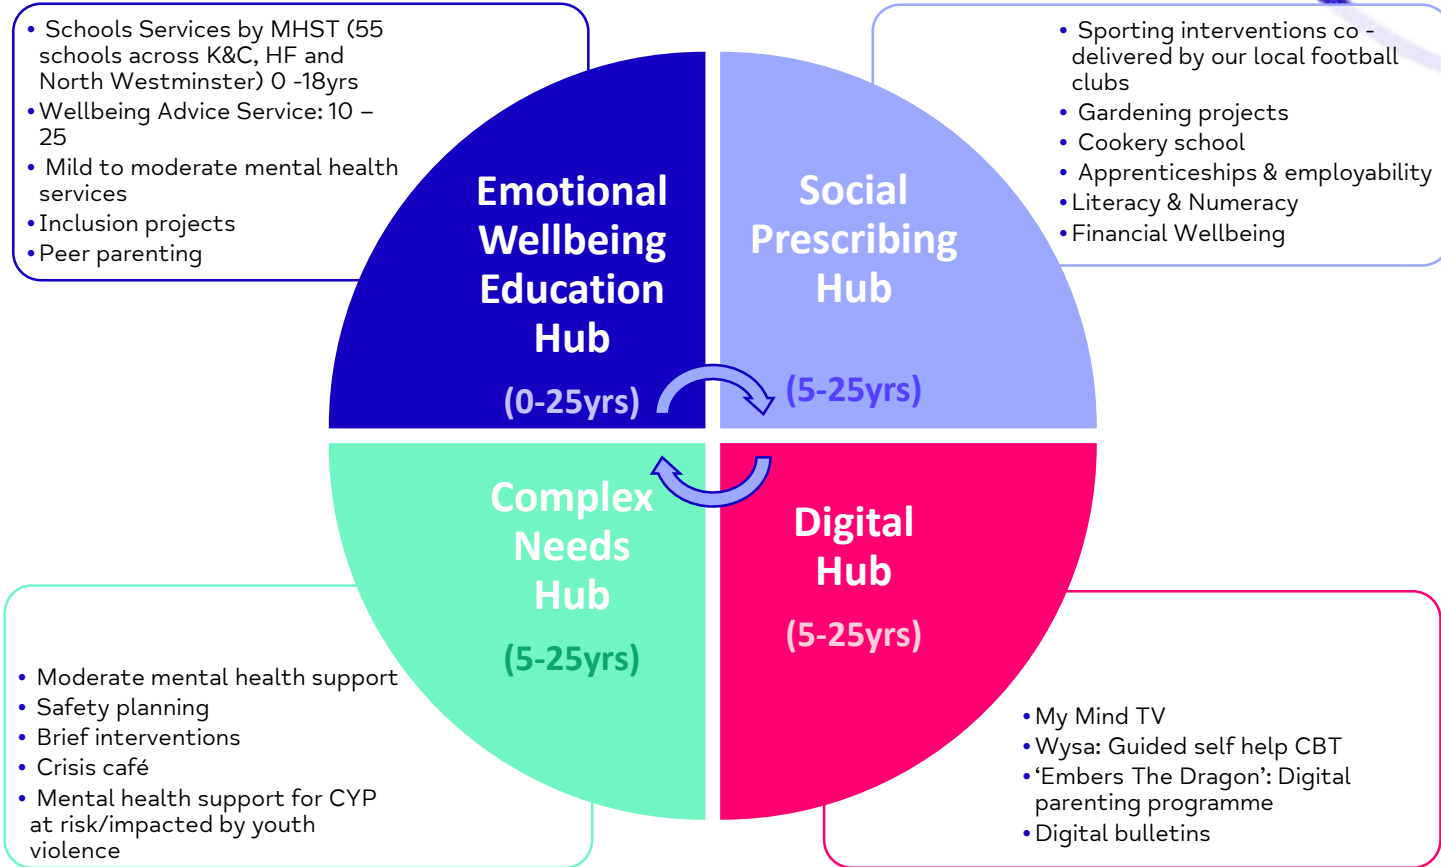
• Schools Services by MHST (55 schools across K&C, HF and North Westminster) 0 -18yrs
• Wellbeing Advice Service: 10 – 25
• Mild to moderate mental health services
• Inclusion projects
• Peer parenting

• Sporting interventions co - delivered by our local football clubs
• Gardening projects
• Cookery school
• Apprenticeships & employability
• Literacy & Numeracy
• Financial Wellbeing

Emotional Wellbeing Education Hub

(0-25yrs)

Social Prescribing Hub

(5-25yrs)

Complex Needs Hub

(5-25yrs)

Digital Hub

(5-25yrs)

• Moderate mental health support
• Safety planning
• Brief interventions
• Crisis café
• Mental health support for CYP at risk/impacted by youth violence

• My Mind TV
• Wysa: Guided self help CBT
• ‘Embers The Dragon’: Digital parenting programme
• Digital bulletins